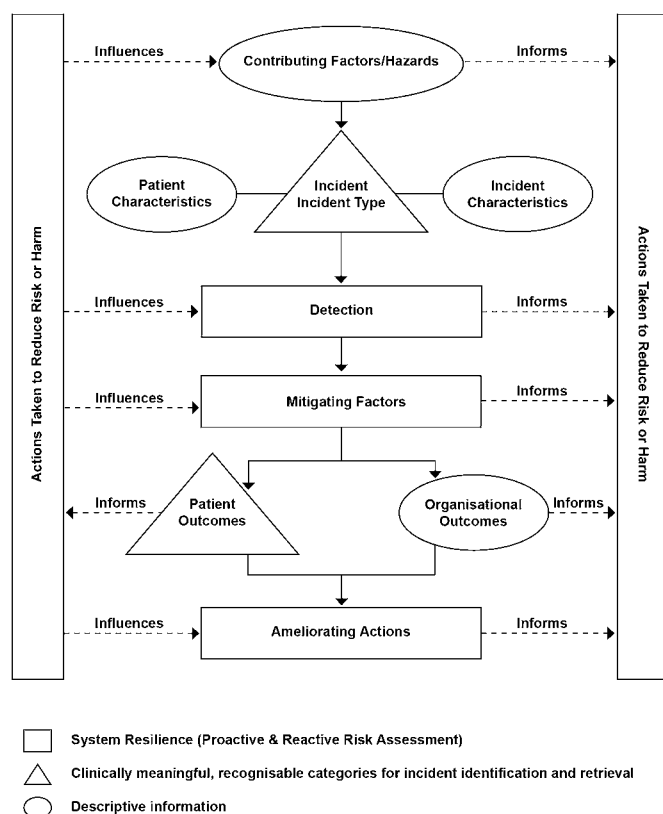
Actions Taken to Reduce Risk or Harm

Influences

Contributing Factors/Hazards

Informs

Patient Characteristics

Incident Incident Type

Incident Characteristics

Influences

Detection

Informs

Influences

Mitigating Factors

Informs

Informs

Patient Outcomes

Organisational Outcomes

Informs

Influences

Ameliorating Actions

Informs

Actions Taken to Reduce Risk or Harm

System Resilience (Proactive & Reactive Risk Assessment)

Clinically meaningful, recognisable categories for incident identification and retrieval

Descriptive information